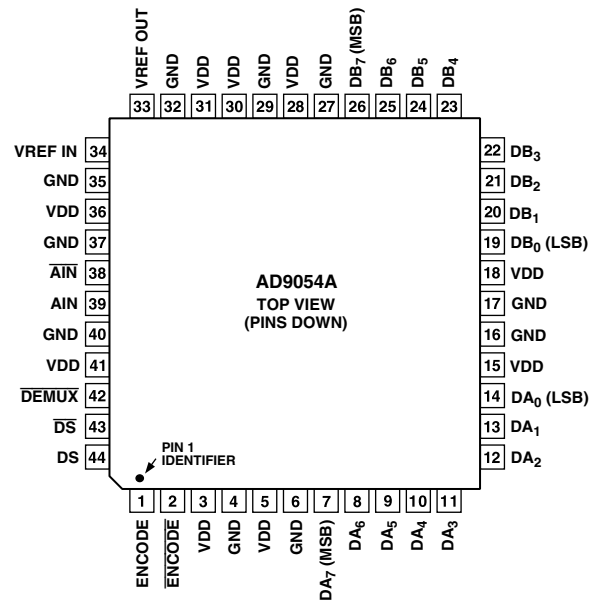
VREF OUT 33
GND 32
VDD 31
VDD 30
GND 29
VDD 28
GND 27
$DB_7$ (MSB) 26
$DB_6$ 25
$DB_5$ 24
$DB_4$ 23

VREF IN 34
GND 35
VDD 36
GND 37
$\overline{AIN}$ 38
AIN 39
GND 40
VDD 41
$\overline{DEMUX}$ 42
$\overline{DS}$ 43
DS 44

22 $DB_3$
21 $DB_2$
20 $DB_1$
19 $DB_0$ (LSB)
18 VDD
17 GND
16 GND
15 VDD
14 $DA_0$ (LSB)
13 $DA_1$
12 $DA_2$

AD9054A
TOP VIEW
(PINS DOWN)

PIN 1
IDENTIFIER

1 ENCODE
2 $\overline{ENCODE}$
3 VDD
4 GND
5 VDD
6 GND
7 $DA_7$ (MSB)
8 $DA_6$
9 $DA_5$
10 $DA_4$
11 $DA_3$